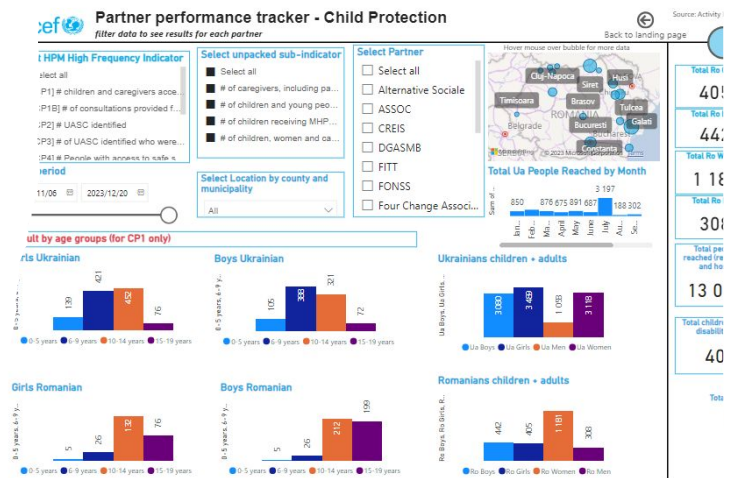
cef

Partner performance tracker - Child Protection

filter data to see results for each partner

Back to landing page

Source: Activity

t HPM High Frequency Indicator

elect all

P1] # children and caregivers acce...

P1B] # of consultations provided f...

P2] # UASC identified

P3] # of UASC identified who were...

P4] # People with access to safe s...

Select unpacked sub-indicator

Select all

# of caregivers, including pa...

# of children and young peo...

# of children receiving MHP...

# of children, women and ca...

Select Partner

Select all

Alternative Sociale

ASSOC

CREIS

DGASMB

FITT

FONSS

Four Change Associ...

Hover mouse over bubble for more data

Cluj-Napoca

Husi

Siret

Timisoara

Brasov

Tulcea

Belgrade

ROMANIA

Bucuresti

Galati

Constanta

© 2023 Microsoft Corporation

period

11/06

2023/12/20

Select Location by county and municipality

All

Total Ua People Reached by Month

Sum of ...

850

876

675

691

687

3 197

188

302

Jan...

Feb...

March

April

May

June

July

Au...

Se...

ult by age groups (for CP1 only)

rls Ukrainian

139

421

452

76

0-5 years

6-9 years

10-14 years

15-19 years

Boys Ukrainian

0-5 years, 6-9 y...

105

388

321

72

0-5 years

6-9 years

10-14 years

15-19 years

Ukrainians children + adults

Ua Boys, Ua Girls,...

3 080

3 459

1 093

3 118

Ua Boys

Ua Girls

Ua Men

Ua Women

Girls Romanian

5

26

132

76

0-5 years

6-9 years

10-14 years

15-19 years

Boys Romanian

0-5 years, 6-9 y...

5

26

212

199

0-5 years

6-9 years

10-14 years

15-19 years

Romanians children + adults

Ro Boys, Ro Girls, R...

442

405

1 181

308

Ro Boys

Ro Girls

Ro Women

Ro Men

Total Ro

405

Total Ro

442

Total Ro W

1 18

Total Ro

308

Total pe reached (re and ho

13 0

Total childre disabili

40

Tota